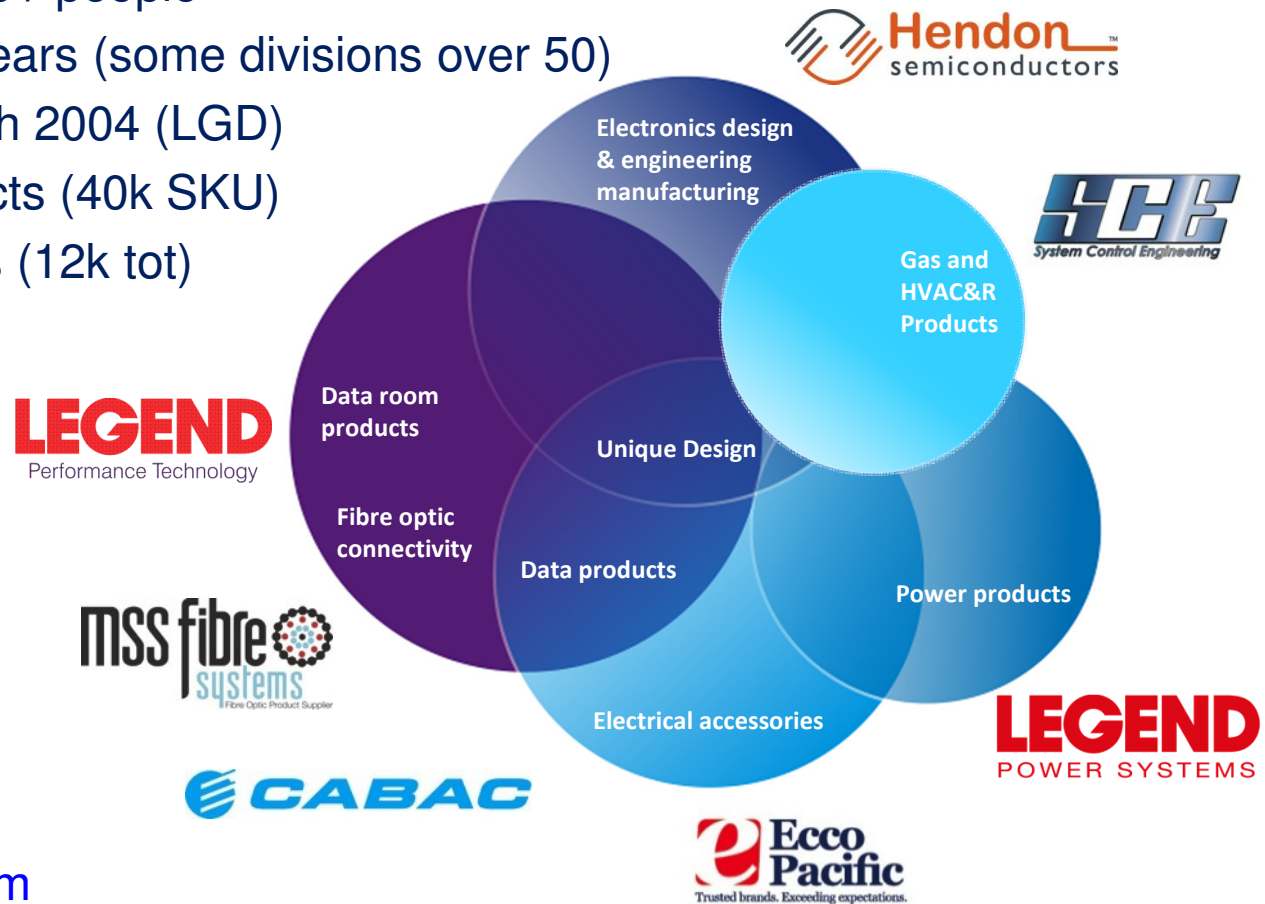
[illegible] people
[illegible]ears (some divisions over 50)
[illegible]h 2004 (LGD)
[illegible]cts (40k SKU)
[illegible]. (12k tot)

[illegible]m

Hendon™
semiconductors

SCE
System Control Engineering

LEGEND
Performance Technology

MSS fibre systems
Fibre Optic Product Supplier

CABAC

Ecco Pacific
Trusted brands. Exceeding expectations.

LEGEND
POWER SYSTEMS

Electronics design & engineering manufacturing

Gas and HVAC&R Products

Data room products

Unique Design

Fibre optic connectivity

Data products

Power products

Electrical accessories